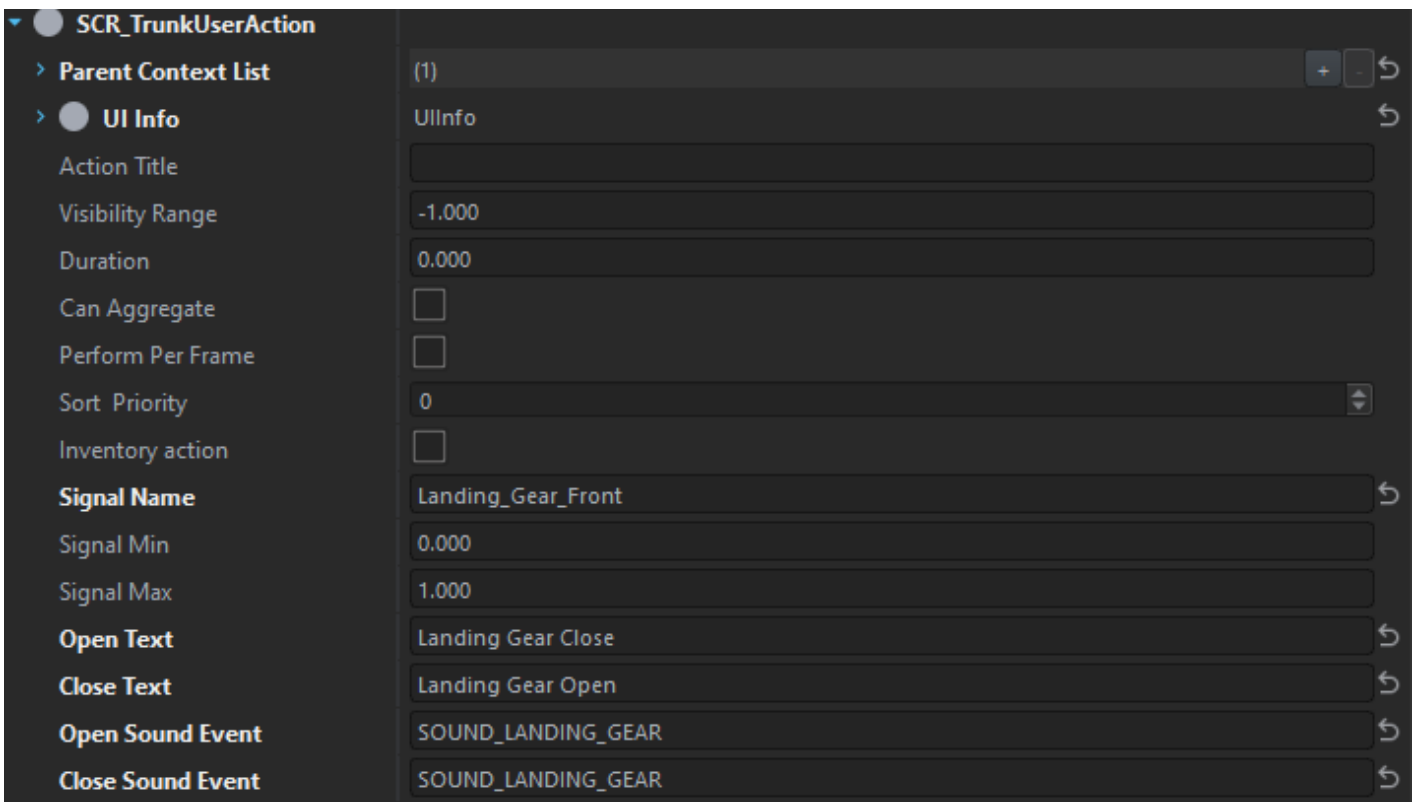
SCR_TrunkUserAction

| | |
|---|---|
| Parent Context List | (1) + - |
| UI Info | UIInfo |
| Action Title | |
| Visibility Range | -1.000 |
| Duration | 0.000 |
| Can Aggregate | |
| Perform Per Frame | |
| Sort Priority | 0 |
| Inventory action | |
| Signal Name | Landing_Gear_Front |
| Signal Min | 0.000 |
| Signal Max | 1.000 |
| Open Text | Landing Gear Close |
| Close Text | Landing Gear Open |
| Open Sound Event | SOUND_LANDING_GEAR |
| Close Sound Event | SOUND_LANDING_GEAR |